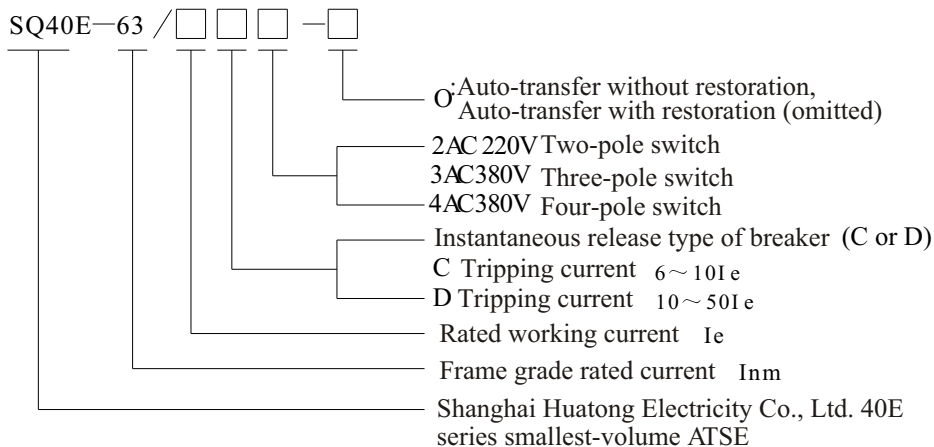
SQ40E－63 / □ □ □ －□

O:Auto-transfer without restoration, Auto-transfer with restoration (omitted)

2AC 220V Two-pole switch
3AC380V Three-pole switch
4AC380V Four-pole switch

Instantaneous release type of breaker (C or D)
C Tripping current $6\sim10$Ie
D Tripping current $10\sim50$Ie

Rated working current Ie

Frame grade rated current Inm

Shanghai Huatong Electricity Co., Ltd. 40E series smallest-volume ATSE